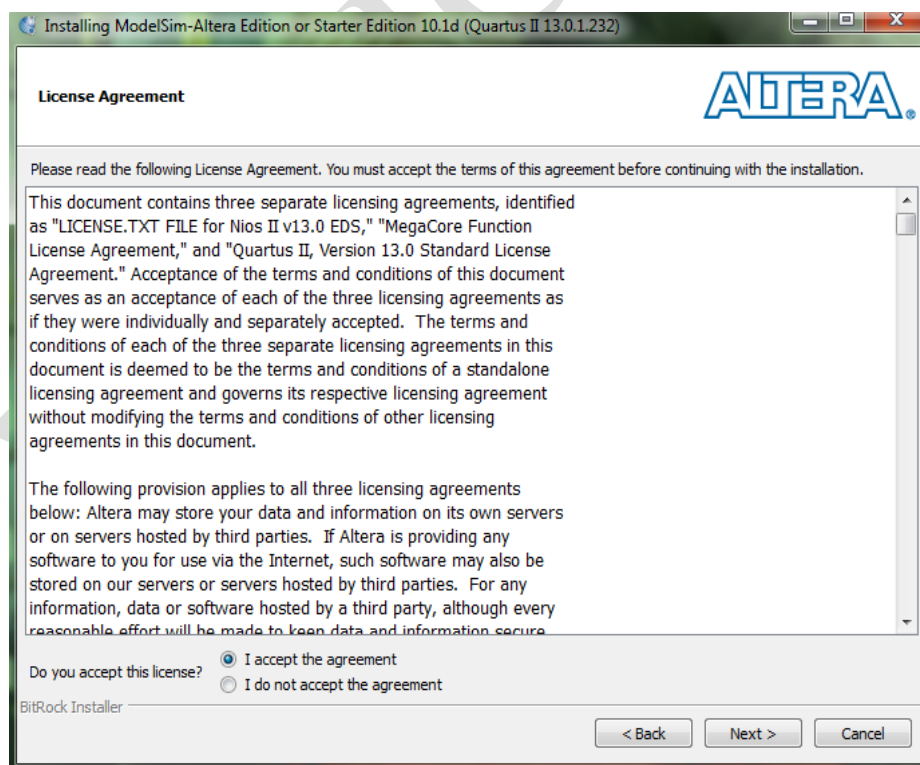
Installing ModelSim-Altera Edition or Starter Edition 10.1d (Quartus II 13.0.1.232)

License Agreement

ALTERA.

Please read the following License Agreement. You must accept the terms of this agreement before continuing with the installation.

This document contains three separate licensing agreements, identified as "LICENSE.TXT FILE for Nios II v13.0 EDS," "MegaCore Function License Agreement," and "Quartus II, Version 13.0 Standard License Agreement." Acceptance of the terms and conditions of this document serves as an acceptance of each of the three licensing agreements as if they were individually and separately accepted. The terms and conditions of each of the three separate licensing agreements in this document is deemed to be the terms and conditions of a standalone licensing agreement and governs its respective licensing agreement without modifying the terms and conditions of other licensing agreements in this document.

The following provision applies to all three licensing agreements below: Altera may store your data and information on its own servers or on servers hosted by third parties. If Altera is providing any software to you for use via the Internet, such software may also be stored on our servers or servers hosted by third parties. For any information, data or software hosted by a third party, although every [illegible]

Do you accept this license?
I accept the agreement
I do not accept the agreement

BitRock Installer

< Back
Next >
Cancel